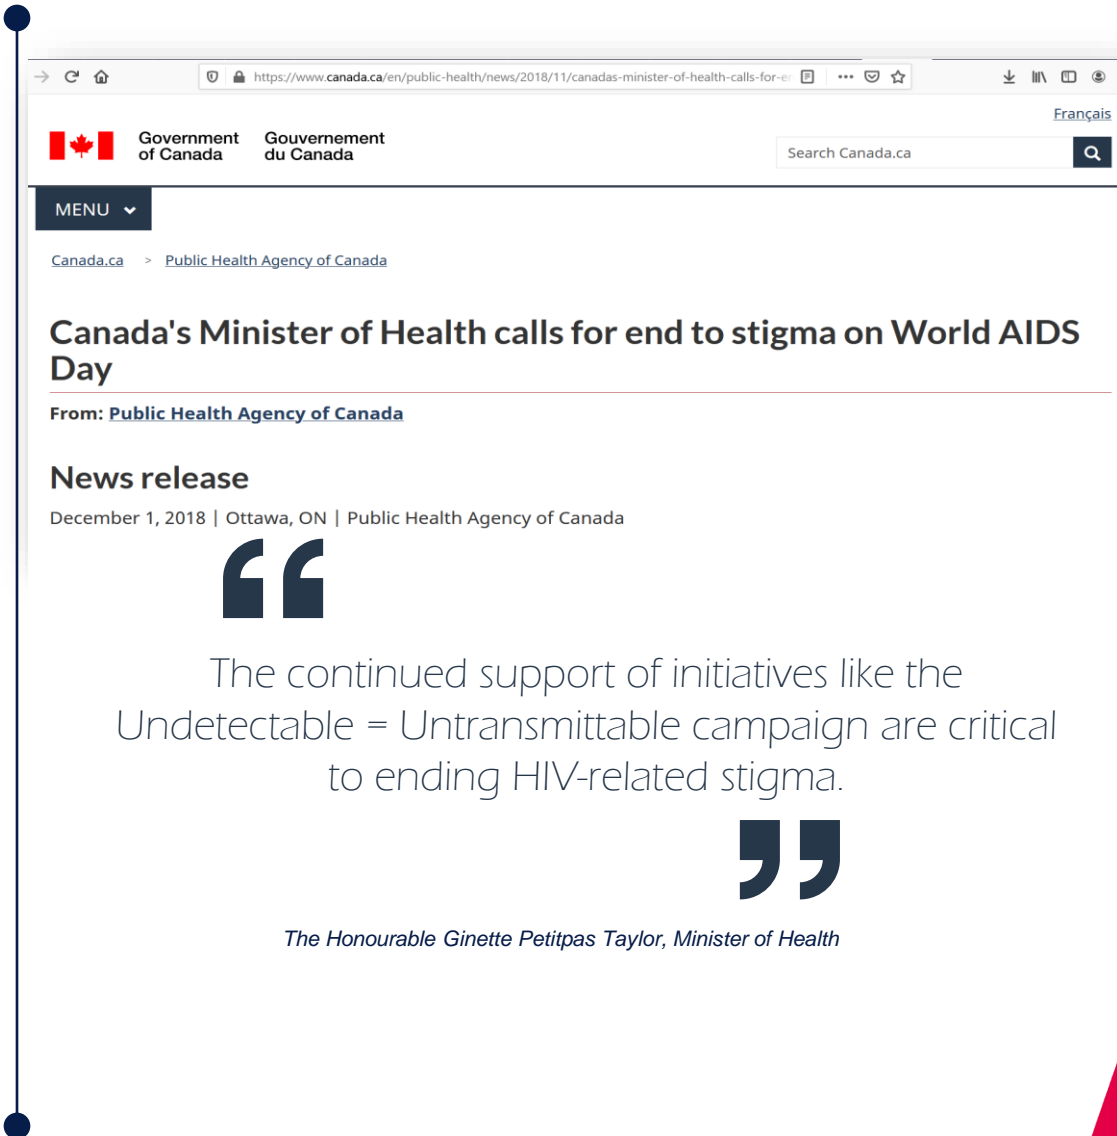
https://www.canada.ca/en/public-health/news/2018/11/canadas-minister-of-health-calls-for-er

Français

Government of Canada Gouvernement du Canada

Search Canada.ca

MENU

Canada.ca > Public Health Agency of Canada

Canada's Minister of Health calls for end to stigma on World AIDS Day

From: Public Health Agency of Canada

News release

December 1, 2018 | Ottawa, ON | Public Health Agency of Canada

The continued support of initiatives like the Undetectable = Untransmittable campaign are critical to ending HIV-related stigma.

The Honourable Ginette Petitpas Taylor, Minister of Health